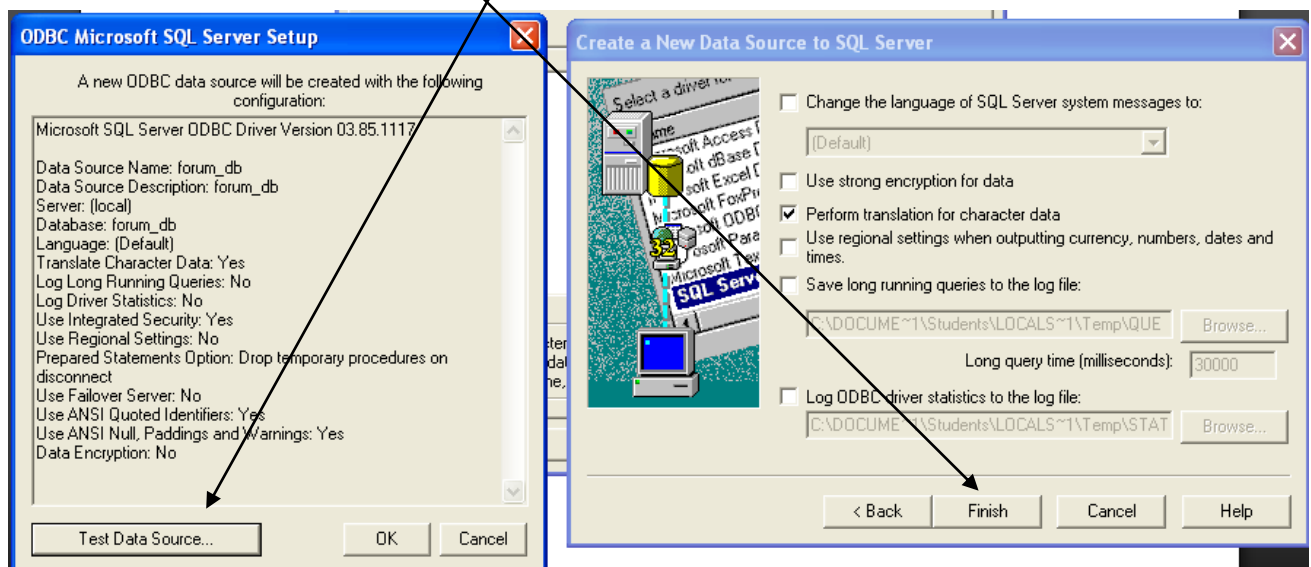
ODBC Microsoft SQL Server Setup

A new ODBC data source will be created with the following configuration:

Microsoft SQL Server ODBC Driver Version 03.85.1117

Data Source Name: forum_db
Data Source Description: forum_db
Server: (local)
Database: forum_db
Language: (Default)
Translate Character Data: Yes
Log Long Running Queries: No
Log Driver Statistics: No
Use Integrated Security: Yes
Use Regional Settings: No
Prepared Statements Option: Drop temporary procedures on disconnect
Use Failover Server: No
Use ANSI Quoted Identifiers: Yes
Use ANSI Null, Paddings and Warnings: Yes
Data Encryption: No

Test Data Source...
OK
Cancel

Create a New Data Source to SQL Server

Select a driver fo
Name
Microsoft Access D
Microsoft dBase D
Microsoft Excel D
Microsoft FoxPro
Microsoft ODBC
Microsoft Para
Microsoft Tex
SQL Serv

Change the language of SQL Server system messages to:
(Default)
Use strong encryption for data
Perform translation for character data
Use regional settings when outputting currency, numbers, dates and times.
Save long running queries to the log file:
C:\DOCUME~1\Students\LOCALS~1\Temp\QUE
Browse...
Long query time (milliseconds): 30000
Log ODBC driver statistics to the log file:
C:\DOCUME~1\Students\LOCALS~1\Temp\STAT
Browse...

< Back
Finish
Cancel
Help